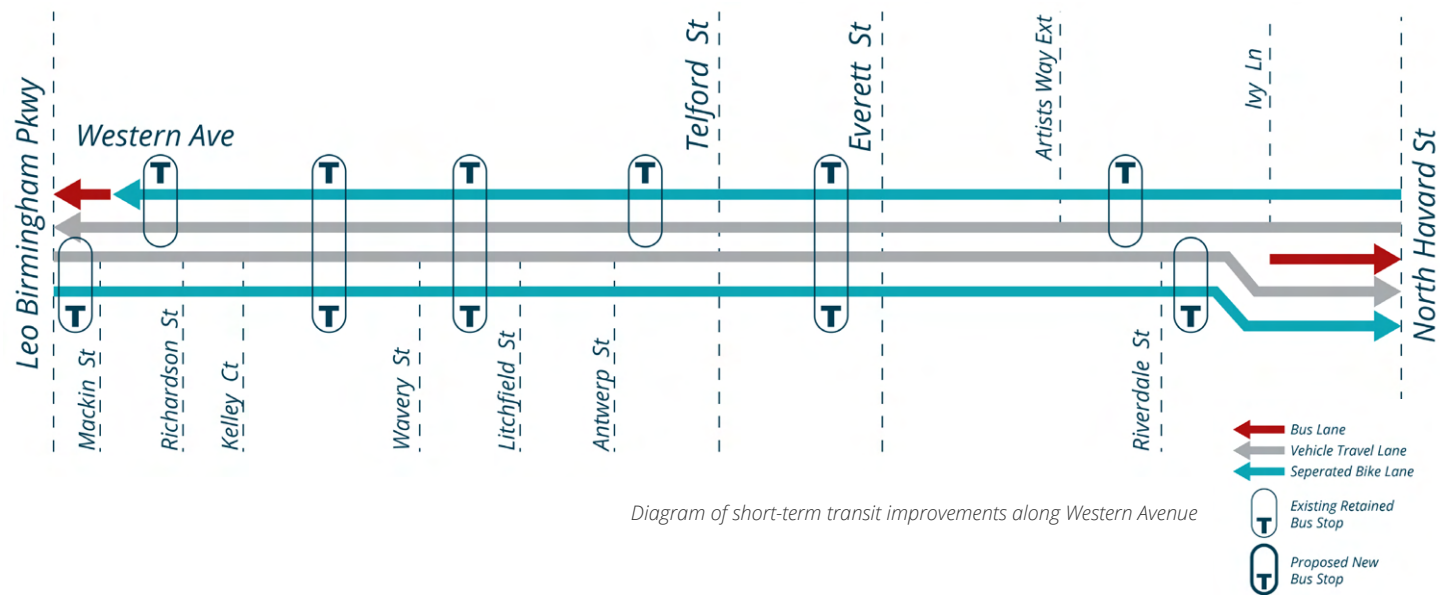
Leo Birmingham Pkwy

Western Ave

Telford St

Everett St

Artists Way Ext

Ivy Ln

North Havard St

T T T T T T

T T T T T

Mackin St

Richardson St

Kelley Ct

Wavery St

Litchfield St

Antwerp St

Riverdale St

Bus Lane
Vehicle Travel Lane
Seperated Bike Lane

Existing Retained Bus Stop

Proposed New Bus Stop

Diagram of short-term transit improvements along Western Avenue